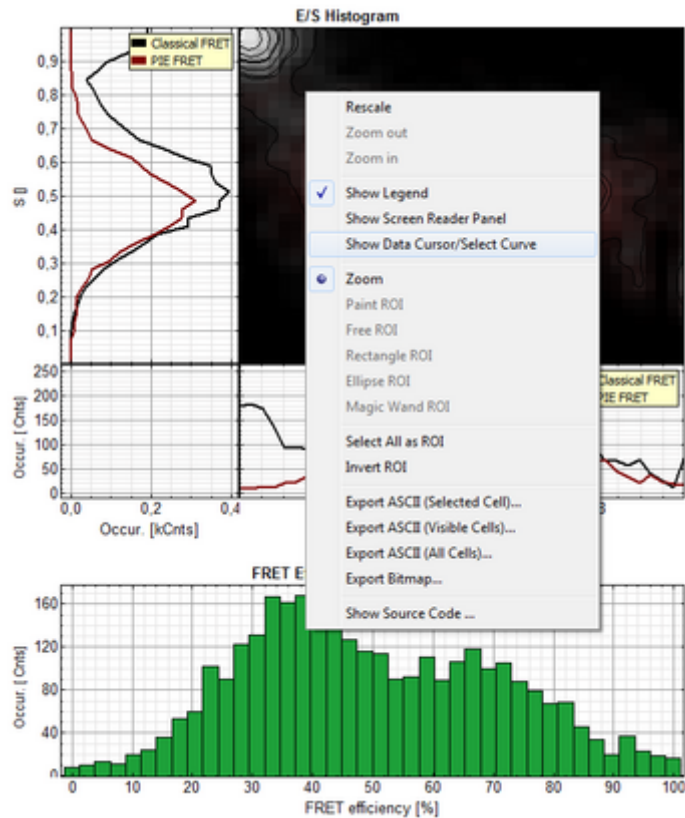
E/S Histogram

Classical FRET
PIE FRET

0,9
0,8
0,7
0,6
0,5
0,4
0,3
0,2
0,1

S []

Rescale
Zoom out
Zoom in
Show Legend
Show Screen Reader Panel
Show Data Cursor/Select Curve
Zoom
Paint ROI
Free ROI
Rectangle ROI
Ellipse ROI
Magic Wand ROI
Select All as ROI
Invert ROI
Export ASCII (Selected Cell)...
Export ASCII (Visible Cells)...
Export ASCII (All Cells)...
Export Bitmap...
Show Source Code ...

Classical FRET
PIE FRET

250
200
150
100
50
0

Occur. [Cnts]

0,0 0,2 0,4
Occur. [kCnts]

FRET E

160
120
80
40
0

Occur. [Cnts]

0 10 20 30 40 50 60 70 80 90 100
FRET efficiency [%]